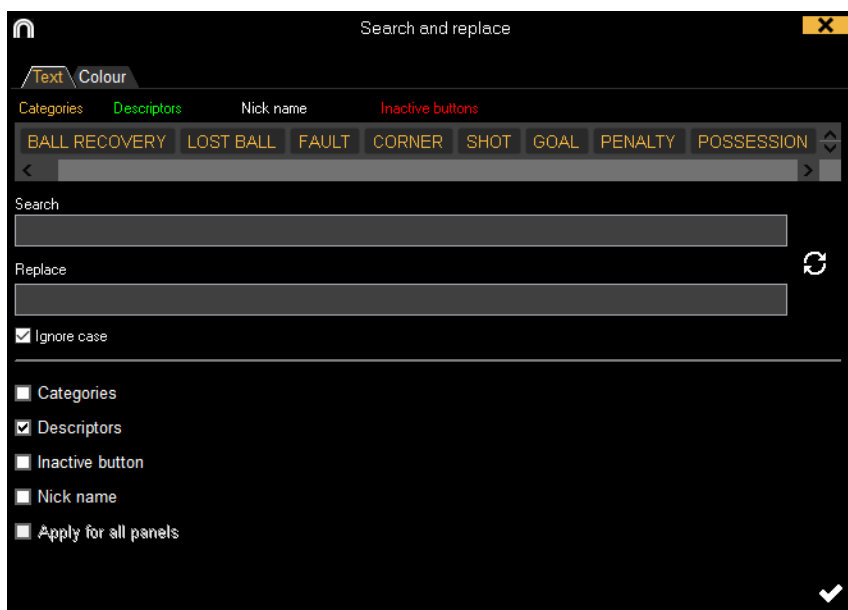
Search and replace

Text Colour

Categories Descriptors Nick name Inactive buttons

BALL RECOVERY LOST BALL FAULT CORNER SHOT GOAL PENALTY POSSESSION

Search

Replace

Ignore case

Categories

Descriptors

Inactive button

Nick name

Apply for all panels